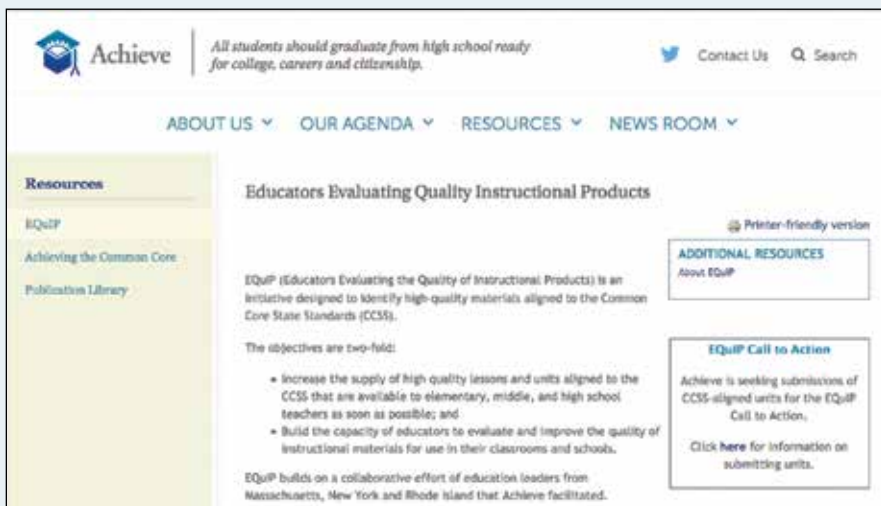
Achieve

All students should graduate from high school ready for college, careers and citizenship.

Contact Us Search

ABOUT US OUR AGENDA RESOURCES NEWS ROOM

Resources

EQuIP

Achieving the Common Core

Publication Library

Educators Evaluating Quality Instructional Products

Printer-friendly version

ADDITIONAL RESOURCES

About EQuIP

EQuIP (Educators Evaluating the Quality of Instructional Products) is an initiative designed to identify high-quality materials aligned to the Common Core State Standards (CCSS).

The objectives are two-fold:

- Increase the supply of high quality lessons and units aligned to the CCSS that are available to elementary, middle, and high school teachers as soon as possible; and
- Build the capacity of educators to evaluate and improve the quality of instructional materials for use in their classrooms and schools.

EQuIP builds on a collaborative effort of education leaders from Massachusetts, New York and Rhode Island that Achieve facilitated.

EQuIP Call to Action

Achieve is seeking submissions of CCSS-aligned units for the EQuIP Call to Action.

Click here for information on submitting units.